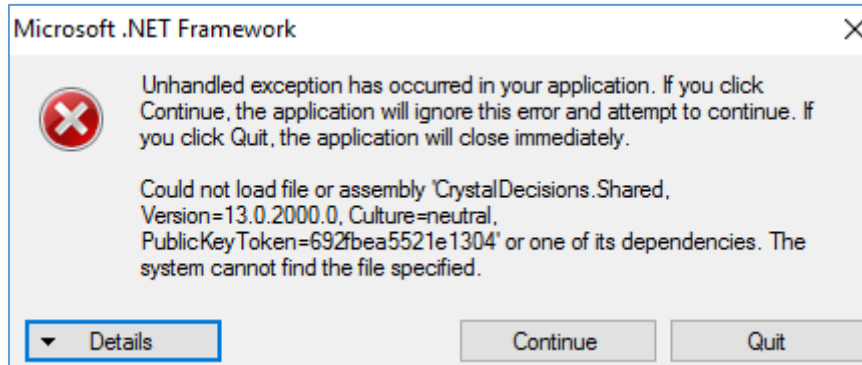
Microsoft .NET Framework

Unhandled exception has occurred in your application. If you click Continue, the application will ignore this error and attempt to continue. If you click Quit, the application will close immediately.

Could not load file or assembly 'CrystalDecisions.Shared, Version=13.0.2000.0, Culture=neutral, PublicKeyToken=692fbea5521e1304' or one of its dependencies. The system cannot find the file specified.

Details

Continue

Quit